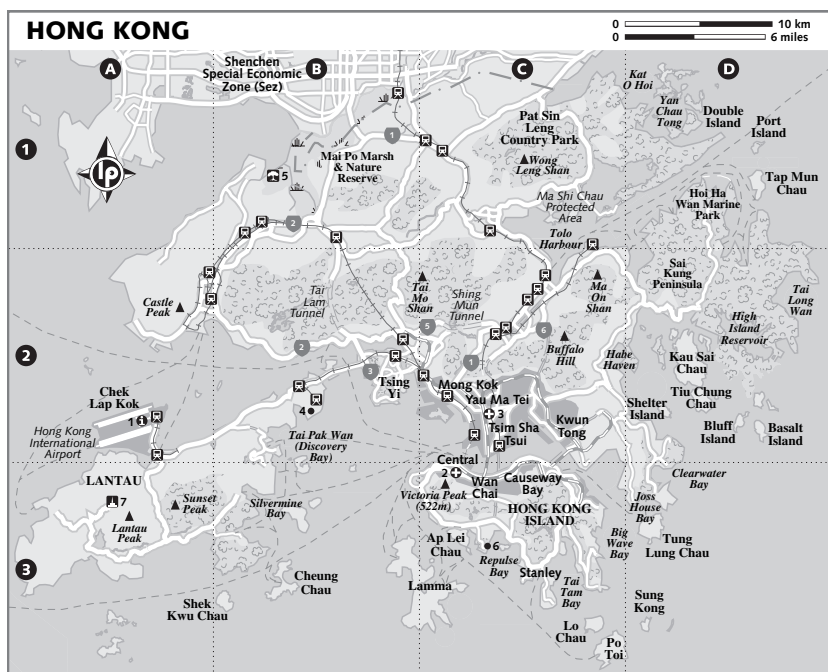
HONG KONG

0 10 km
0 6 miles

A B C D

1 2 3

Shenchen Special Economic Zone (Sez)

Mai Po Marsh & Nature Reserve

5

Pat Sin Leng Country Park

Wong Leng Shan

Kat O Hoi

Yan Chau Tong

Double Island

Port Island

Tap Mun Chau

Ma Shi Chau Protected Area

Hoi Ha Wan Marine Park

Tolo Harbour

Sai Kung Peninsula

Tai Long Wan

High Island Reservoir

Castle Peak

Tai Lam Tunnel

Tai Mo Shan

Shing Mun Tunnel

Ma On Shan

Buffalo Hill

Hebe Haven

Kau Sai Chau

Tiu Chung Chau

Chek Lap Kok

1

Hong Kong International Airport

4

Tsing Yi

Mong Kok

Yau Ma Tei

3

Tsim Sha Tsui

Kwun Tong

Shelter Island

Bluff Island

Basalt Island

Tai Pak Wan (Discovery Bay)

Central

2

Wan Chai

Causeway Bay

Victoria Peak (522m)

HONG KONG ISLAND

Clearwater Bay

Joss House Bay

LANTAU

7

Lantau Peak

Sunset Peak

Silvermine Bay

Ap Lei Chau

6

Repulse Bay

Stanley

Big Wave Bay

Tung Lung Chau

Tai Tam Bay

Cheung Chau

Lamma

Shek Kwu Chau

Sung Kong

Lo Chau

Po Toi